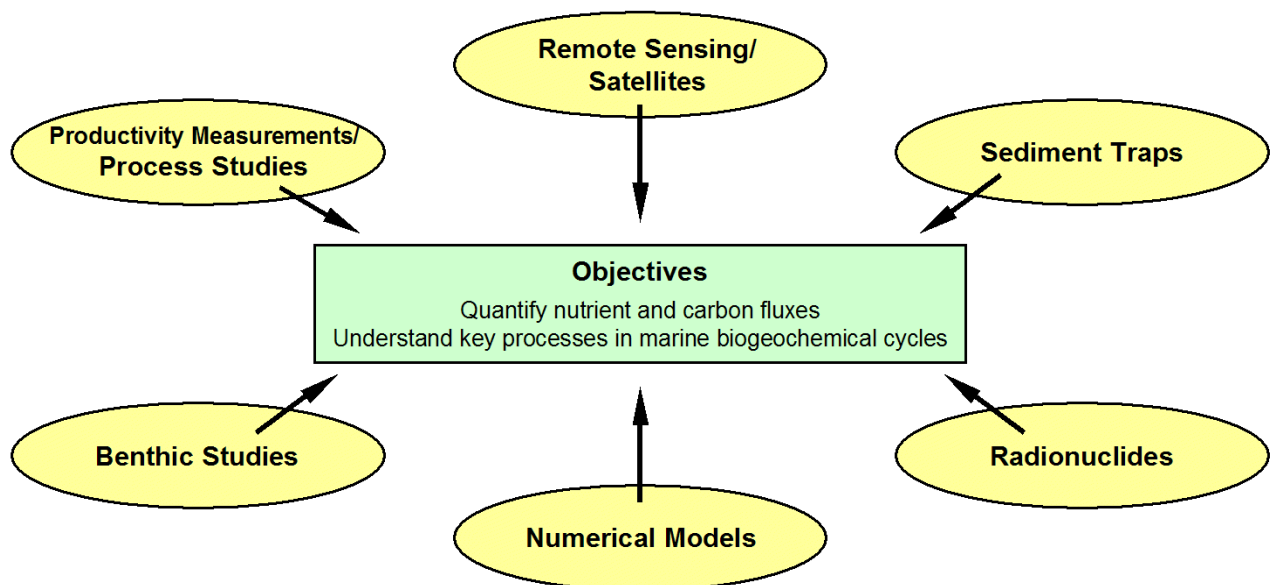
Remote Sensing/
Satellites

Productivity Measurements/
Process Studies

Sediment Traps

Objectives
Quantify nutrient and carbon fluxes
Understand key processes in marine biogeochemical cycles

Benthic Studies

Radionuclides

Numerical Models